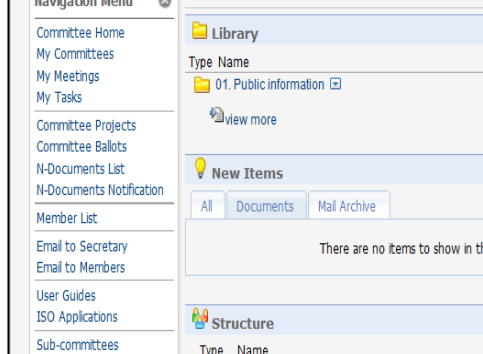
Navigation Menu

Committee Home
My Committees
My Meetings
My Tasks

Committee Projects
Committee Ballots
N-Documents List
N-Documents Notification

Member List

Email to Secretary
Email to Members

User Guides
ISO Applications

Sub-committees

Library

Type Name
01. Public information

view more

New Items

All Documents Mail Archive

There are no items to show in th

Structure

Type Name